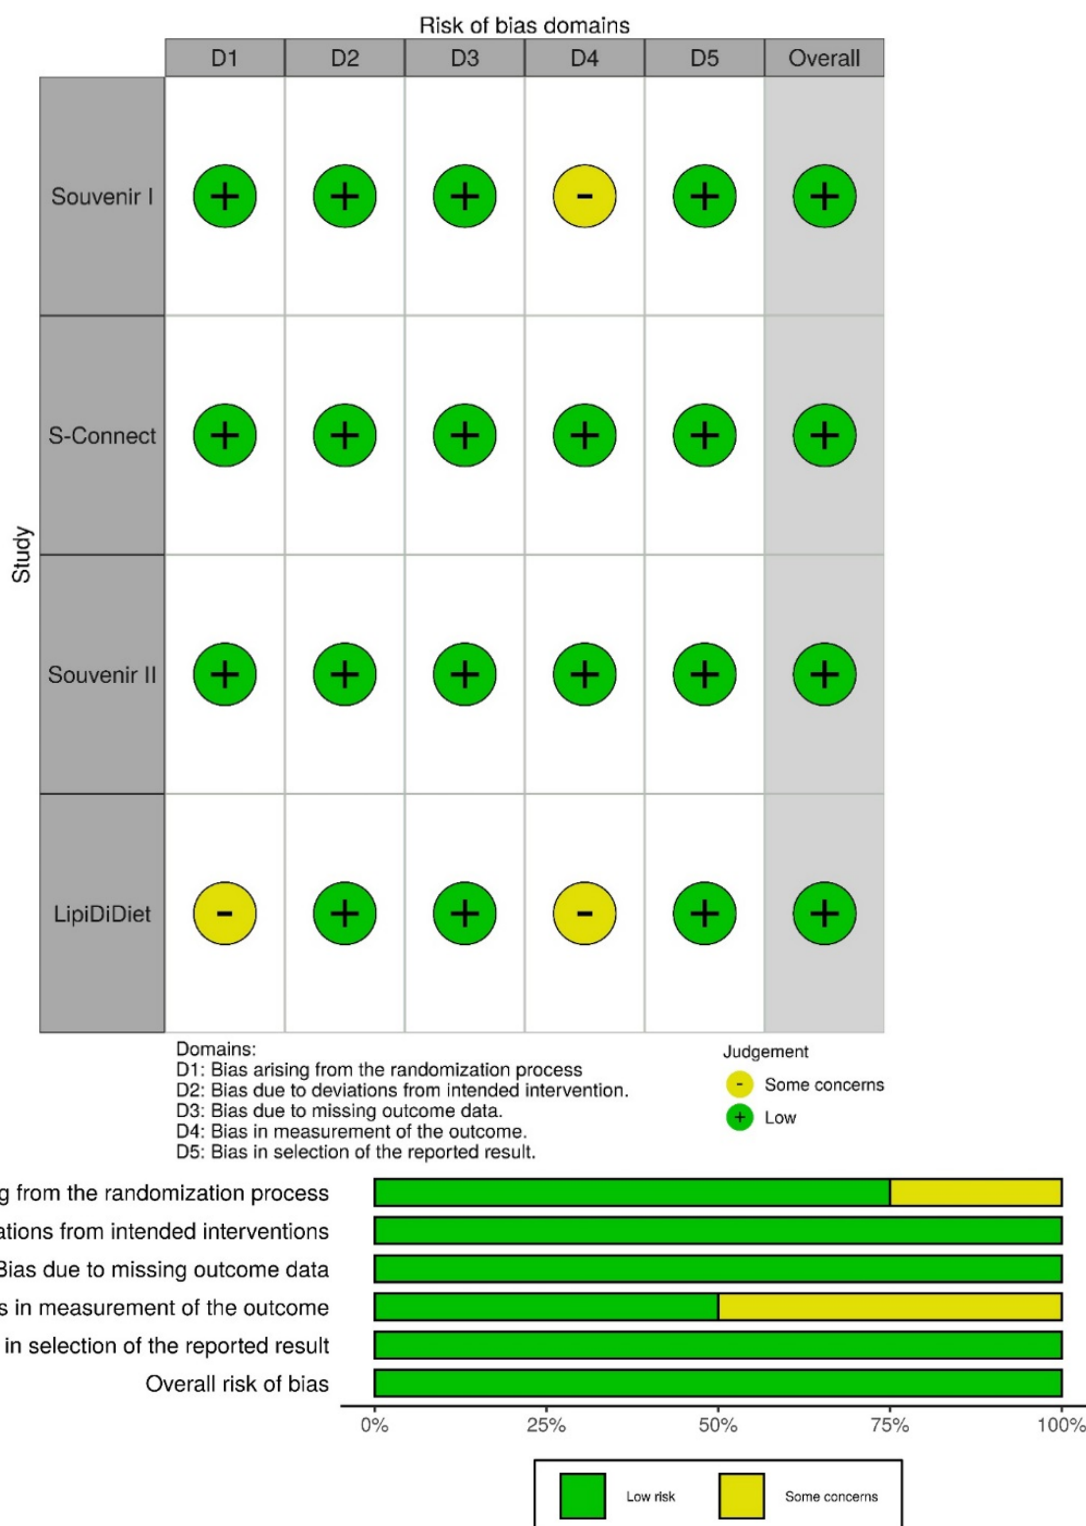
Risk of bias domains

| Study | D1 | D2 | D3 | D4 | D5 | Overall |
|---|---|---|---|---|---|---|
| Souvenir I | + | + | + | - | + | + |
| S-Connect | + | + | + | + | + | + |
| Souvenir II | + | + | + | + | + | + |
| LipiDiDiet | - | + | + | - | + | + |

Domains:
D1: Bias arising from the randomization process
D2: Bias due to deviations from intended intervention.
D3: Bias due to missing outcome data.
D4: Bias in measurement of the outcome.
D5: Bias in selection of the reported result.

Judgement
- Some concerns
+ Low

g from the randomization process
ations from intended interventions
Bias due to missing outcome data
s in measurement of the outcome
in selection of the reported result
Overall risk of bias

0% 25% 50% 75% 100%

Low risk Some concerns